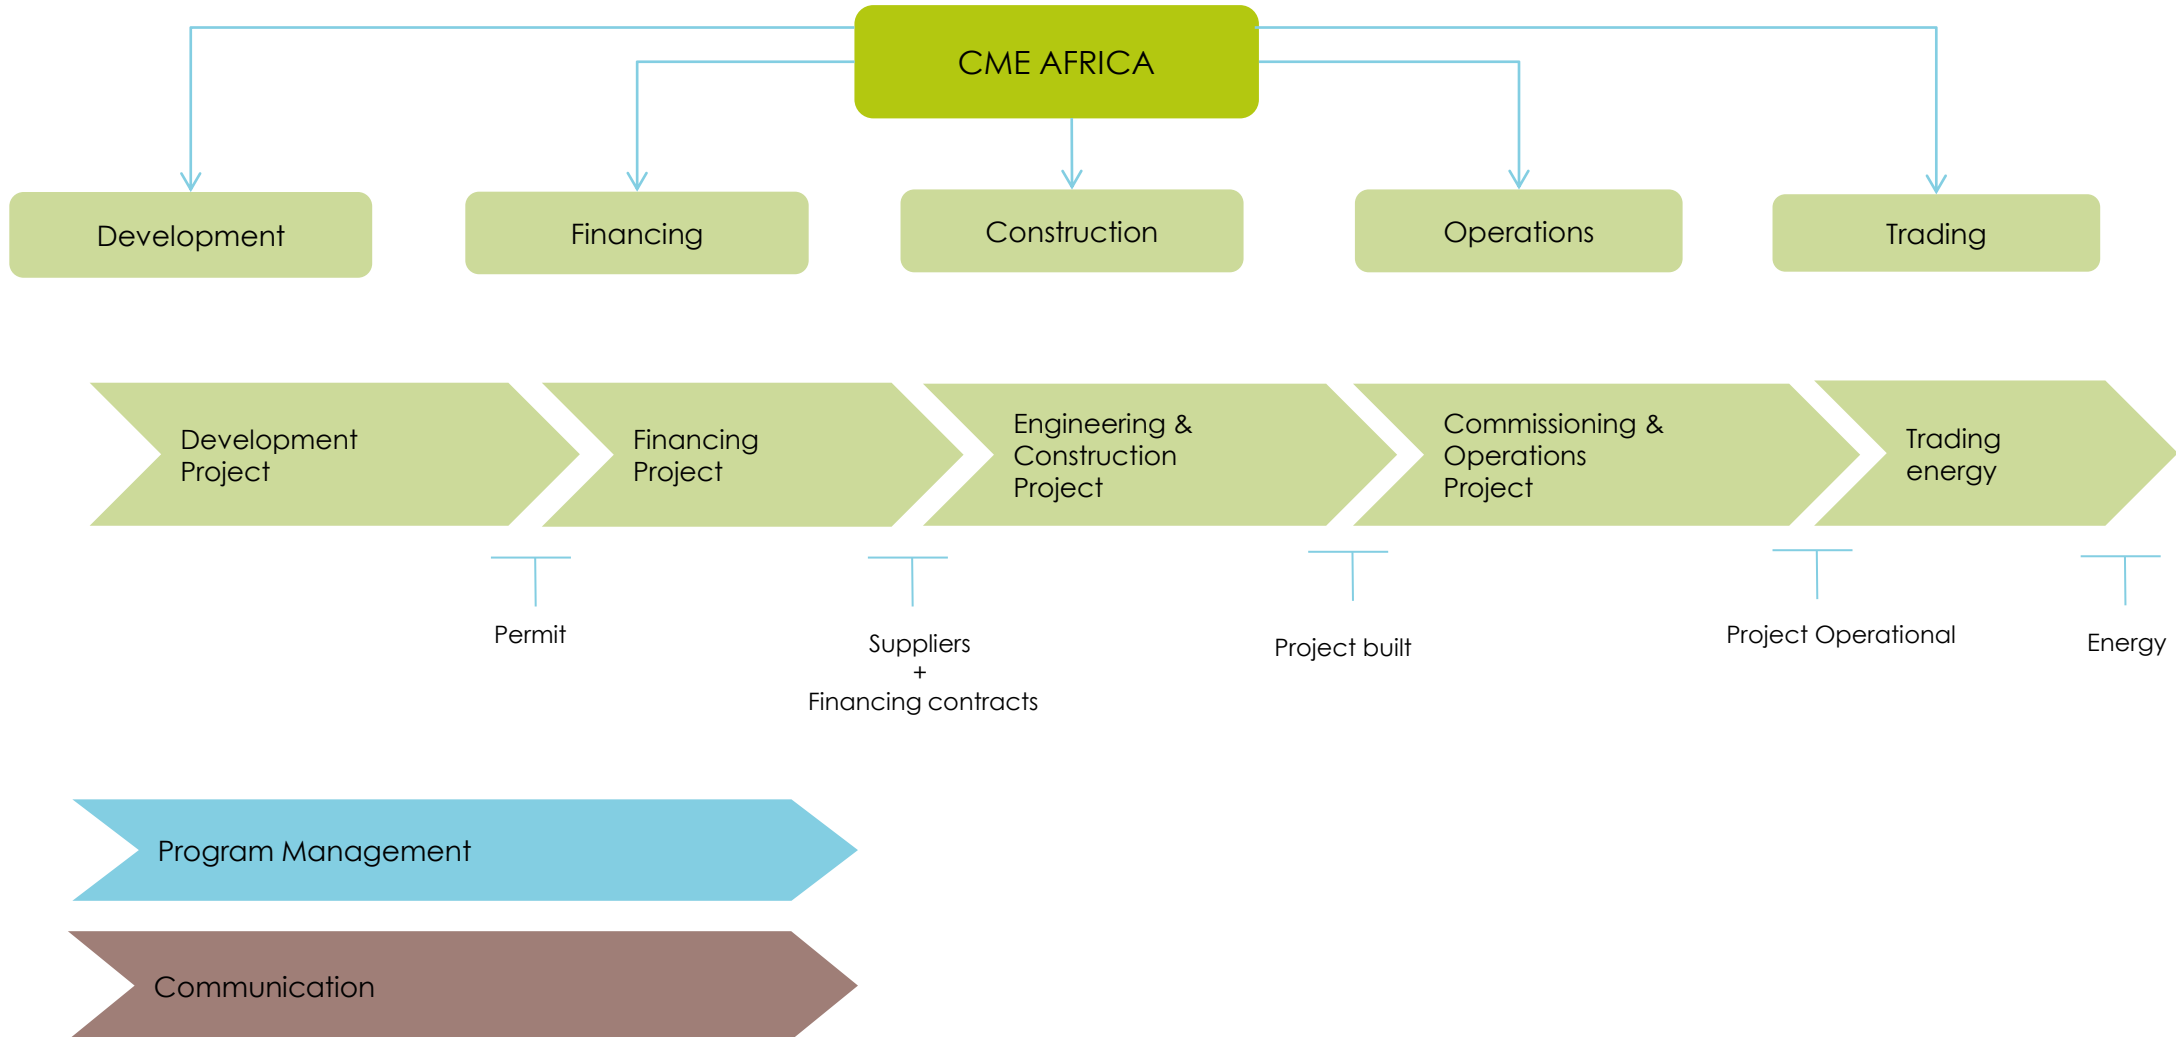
CME AFRICA

Development

Financing

Construction

Operations

Trading

Development Project

Financing Project

Engineering & Construction Project

Commissioning & Operations Project

Trading energy

Permit

Suppliers
+
Financing contracts

Project built

Project Operational

Energy

Program Management

Communication